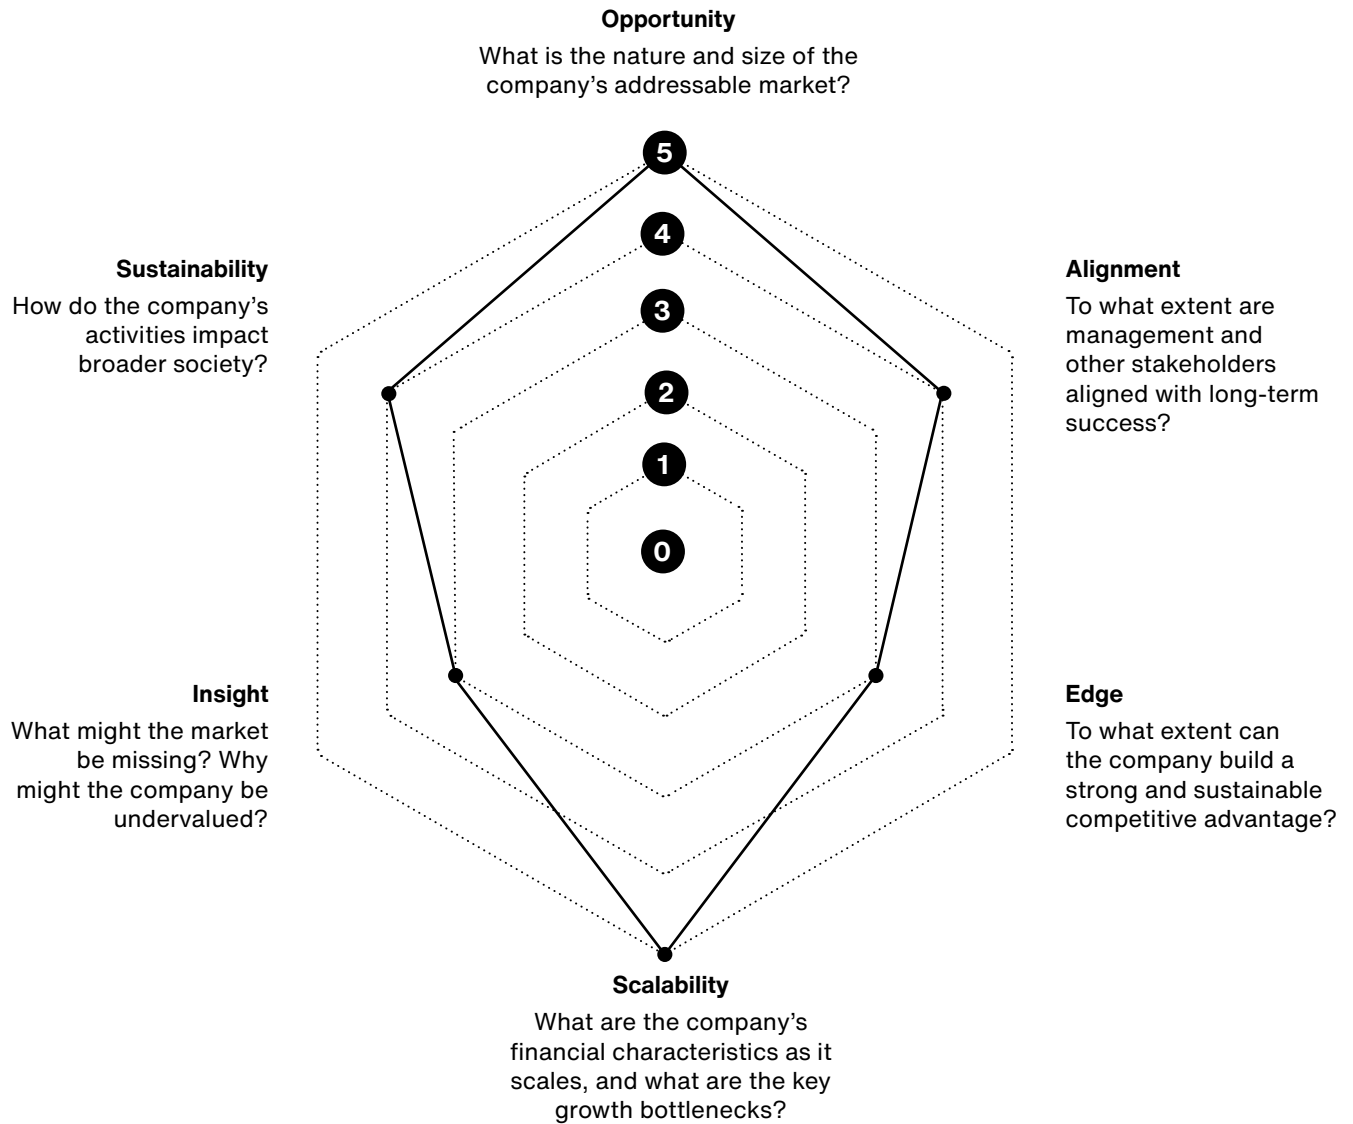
**Opportunity**

What is the nature and size of the company's addressable market?

5

4

3

2

1

0

**Sustainability**

How do the company's activities impact broader society?

**Alignment**

To what extent are management and other stakeholders aligned with long-term success?

**Insight**

What might the market be missing? Why might the company be undervalued?

**Edge**

To what extent can the company build a strong and sustainable competitive advantage?

**Scalability**

What are the company's financial characteristics as it scales, and what are the key growth bottlenecks?